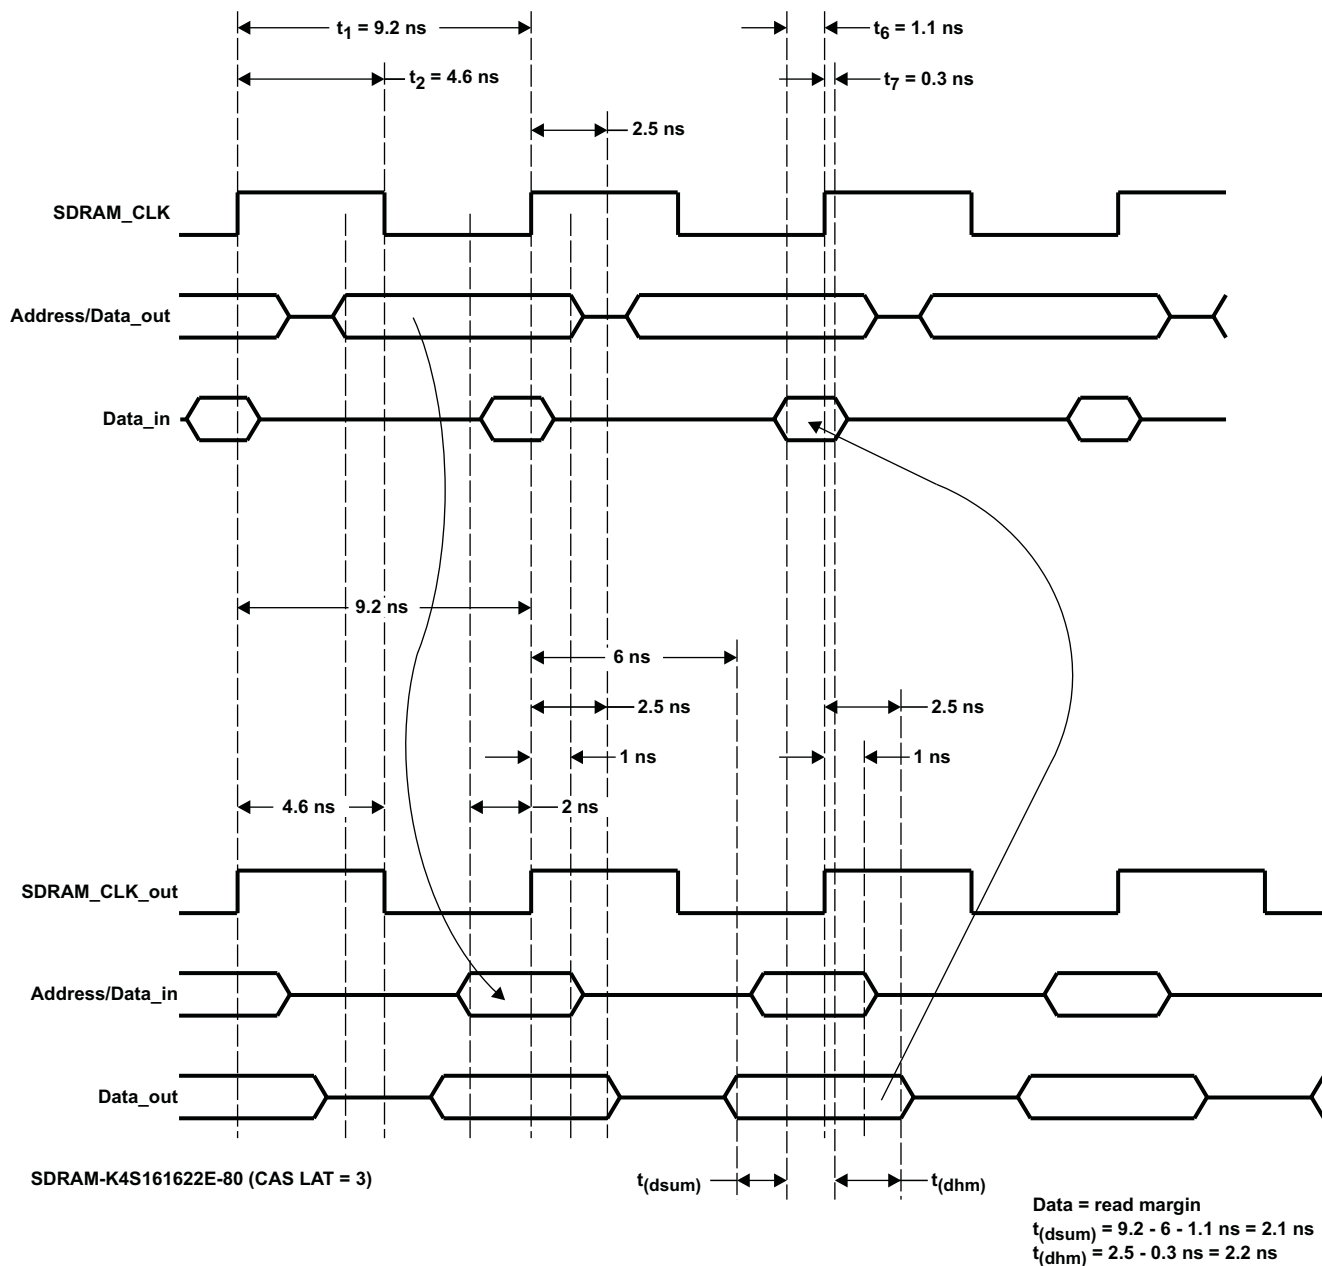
$t_1$ = 9.2 ns

$t_6$ = 1.1 ns

$t_2$ = 4.6 ns

$t_7$ = 0.3 ns

2.5 ns

SDRAM_CLK

Address/Data_out

Data_in

9.2 ns

6 ns

2.5 ns

2.5 ns

1 ns

1 ns

4.6 ns

2 ns

SDRAM_CLK_out

Address/Data_in

Data_out

SDRAM-K4S161622E-80 (CAS LAT = 3)

$t_{(dsum)}$

$t_{(dhm)}$

Data = read margin
$t_{(dsum)}$ = 9.2 - 6 - 1.1 ns = 2.1 ns
$t_{(dhm)}$ = 2.5 - 0.3 ns = 2.2 ns